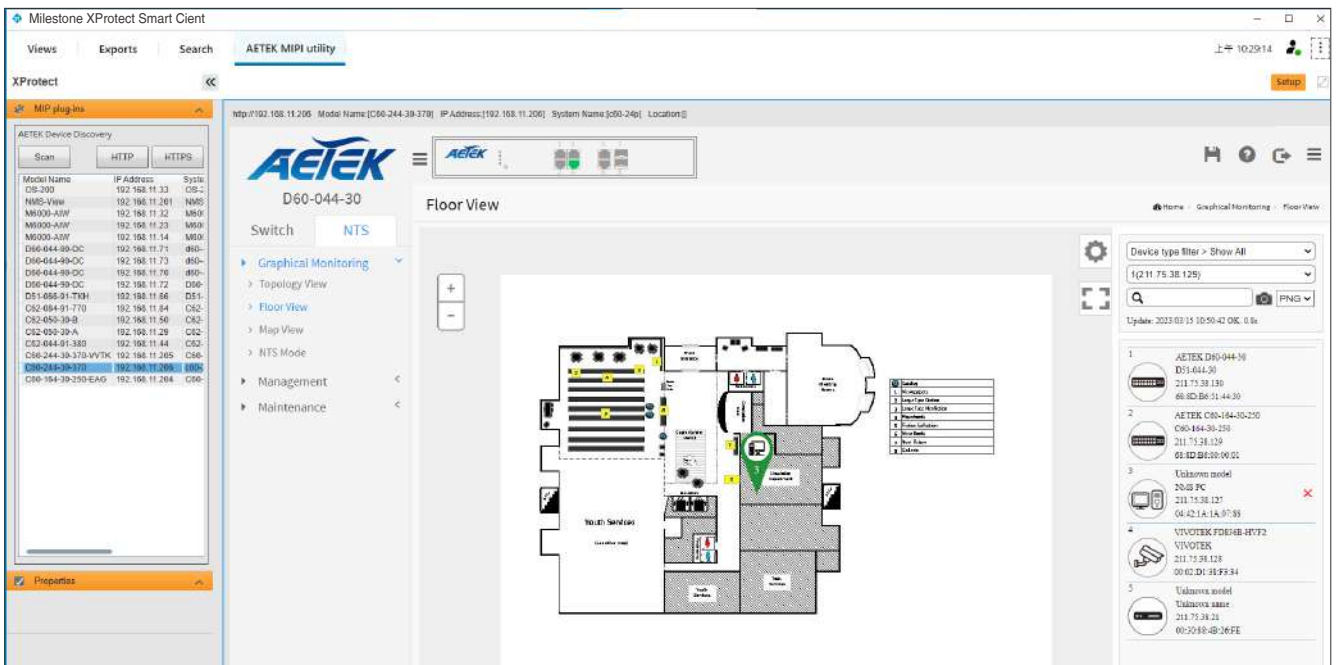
Milestone XProtect Smart Cient

Views Exports Search AETEK MIPI utility

上午 10:29:14

XProtect

Setup

MIP plug-ins

AETEK Device Discovery

Scan HTTP HTTPS

| Model Name | IP Address | Syste |
|---|---|---|
| OS-200 | 192.168.11.33 | OS-2 |
| NMS-View | 192.168.11.201 | NMS |
| M6000-AIW | 192.168.11.32 | M60 |
| M6000-AIW | 192.168.11.23 | M60 |
| M6000-AIW | 192.168.11.14 | M60 |
| D60-044-90-DC | 192.168.11.71 | d60- |
| D60-044-90-DC | 192.168.11.73 | d60- |
| D60-044-90-DC | 192.168.11.70 | d60- |
| D60-044-90-DC | 192.168.11.72 | D60- |
| D51-088-91-TKH | 192.168.11.66 | D51- |
| C62-084-91-770 | 192.168.11.64 | C62- |
| C62-050-30-B | 192.168.11.50 | C62- |
| C62-050-30-A | 192.168.11.29 | C62- |
| C62-044-91-380 | 192.168.11.44 | C62- |
| C60-244-30-370-VVTK | 192.168.11.265 | C60- |
| C60-244-30-370 | 192.168.11.206 | c60- |
| C60-164-30-250-EAG | 192.168.11.204 | C60- |

Properties

http://192.168.11.206 Model Name:[C60-244-30-370] IP Address:[192.168.11.206] System Name:[c60-24p] Location:[]

AETEK

D60-044-30

Switch NTS

Graphical Monitoring
Topology View
Floor View
Map View
NTS Mode
Management
Maintenance

Floor View

Home > Graphical Monitoring > Floor View

Youth Services

Device type filter > Show All

1(211.75.38.129)

PNG

Update: 2023/03/15 10:50:42 OK. 0.8s

1 AETEK D60-044-30 D51-044-30 211.75.38.130 68:8D:B6:51:44:30

2 AETEK C60-164-30-250 C60-164-30-250 211.75.38.129 68:8D:B6:00:00:01

3 Unknown model 20-IS PC 211.75.38.127 04:42:1A:1A:97:85

4 VIVOTEK FD836B-HVF2 VIVOTEK 211.75.38.128 00:02:D1:38:F3:34

5 Unknown model Unknown name 211.75.38.21 00:30:18:4B:26:FE